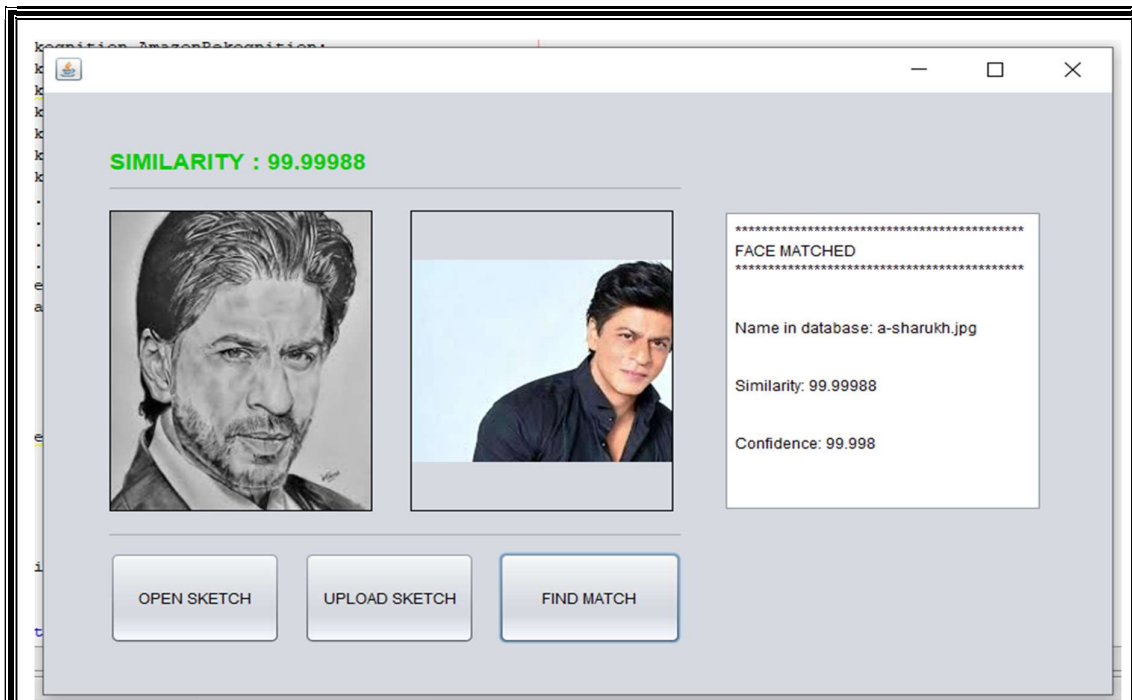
kognition AmazonRekognition;

SIMILARITY : 99.99988

*******************************************
FACE MATCHED
*******************************************

Name in database: a-sharukh.jpg

Similarity: 99.99988

Confidence: 99.998

OPEN SKETCH

UPLOAD SKETCH

FIND MATCH